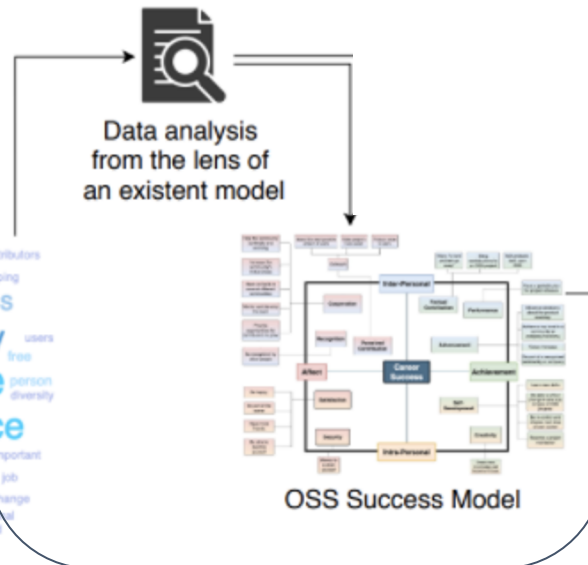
Data analysis from the lens of an existent model

ributors
ping
s
users
free
person
diversity
ce
portant
job
hange
al

Inter-Personal
Cooperation
Recognition
Personal Contribution
Affect
Career Success
Achievement
Satisfaction
Security
Intra-Personal
Formal Contributions
Performance
Advancement
Self Development
Creativity

OSS Success Model